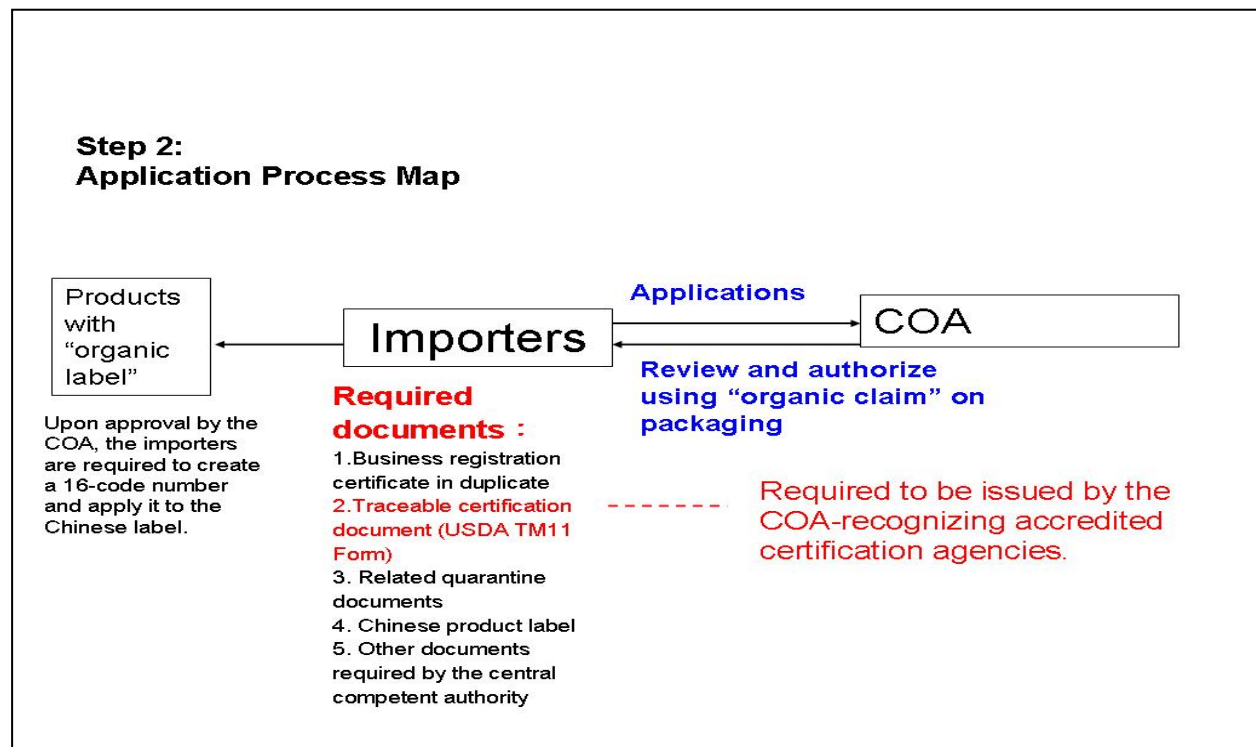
Step 2:
Application Process Map

Products with “organic label”

Importers

Applications

COA

Review and authorize using “organic claim” on packaging

Upon approval by the COA, the importers are required to create a 16-code number and apply it to the Chinese label.

Required documents：

1.Business registration certificate in duplicate
2.Traceable certification document (USDA TM11 Form)
3. Related quarantine documents
4. Chinese product label
5. Other documents required by the central competent authority

Required to be issued by the COA-recognizing accredited certification agencies.